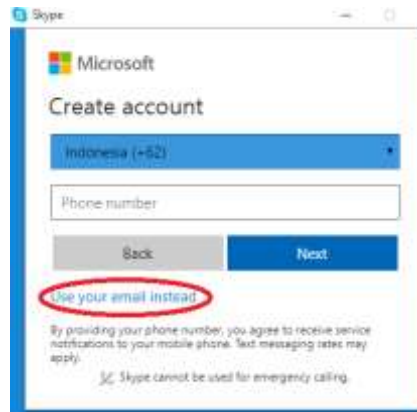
Skype

Microsoft

Create account

Indonesia (+62)

Phone number

Back

Next

Use your email instead

By providing your phone number, you agree to receive service notifications to your mobile phone. Text messaging rates may apply.

Skype cannot be used for emergency calling.